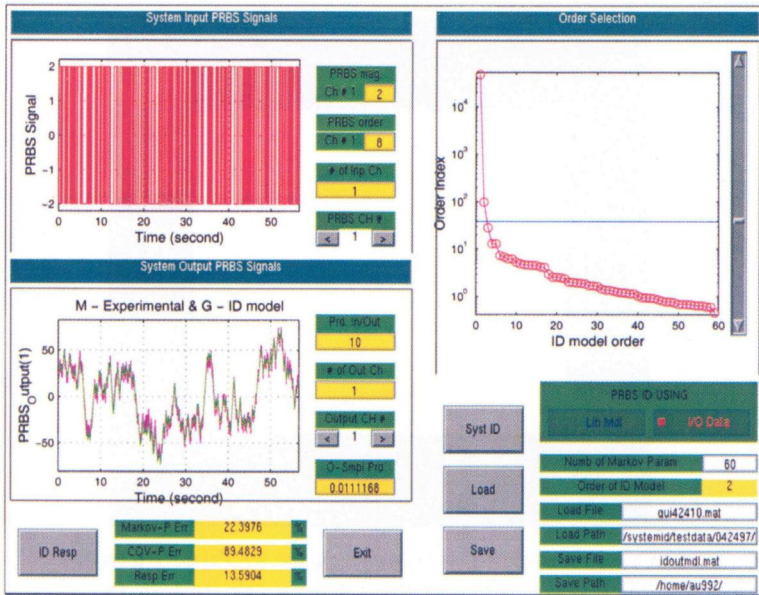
System Input PRBS Signals

PRBS Signal

2
1
0
-1
-2

0 10 20 30 40 50

Time (second)

PRBS mag.
Ch # 1
2

PRBS order
Ch # 1
8

# of Inp Ch
1

PRBS CH #
1

System Output PRBS Signals

M - Experimental & G - ID model

PRBS_Output(1)

50
0
-50

0 10 20 30 40 50

Time (second)

Prd. In/Out
10

# of Out Ch
1

Output CH #
1

O-Smpl Prd
0.0111168

Order Selection

Order Index

$10^4$
$10^3$
$10^2$
$10^1$
$10^0$

0 10 20 30 40 50 60

ID model order

Syst ID

PRBS ID USING

Lin Mdl

I/O Data

Numb of Markov Param
60

Order of ID Model
2

Load

Load File
qui42410.mat

Load Path
/systemid/testdata/042497/

Save

Save File
idoutmdl.mat

Save Path
/home/au992/

ID Resp

Markov-P Err
22.3976
%

COV-P Err
89.4829
%

Resp Err
13.5904
%

Exit